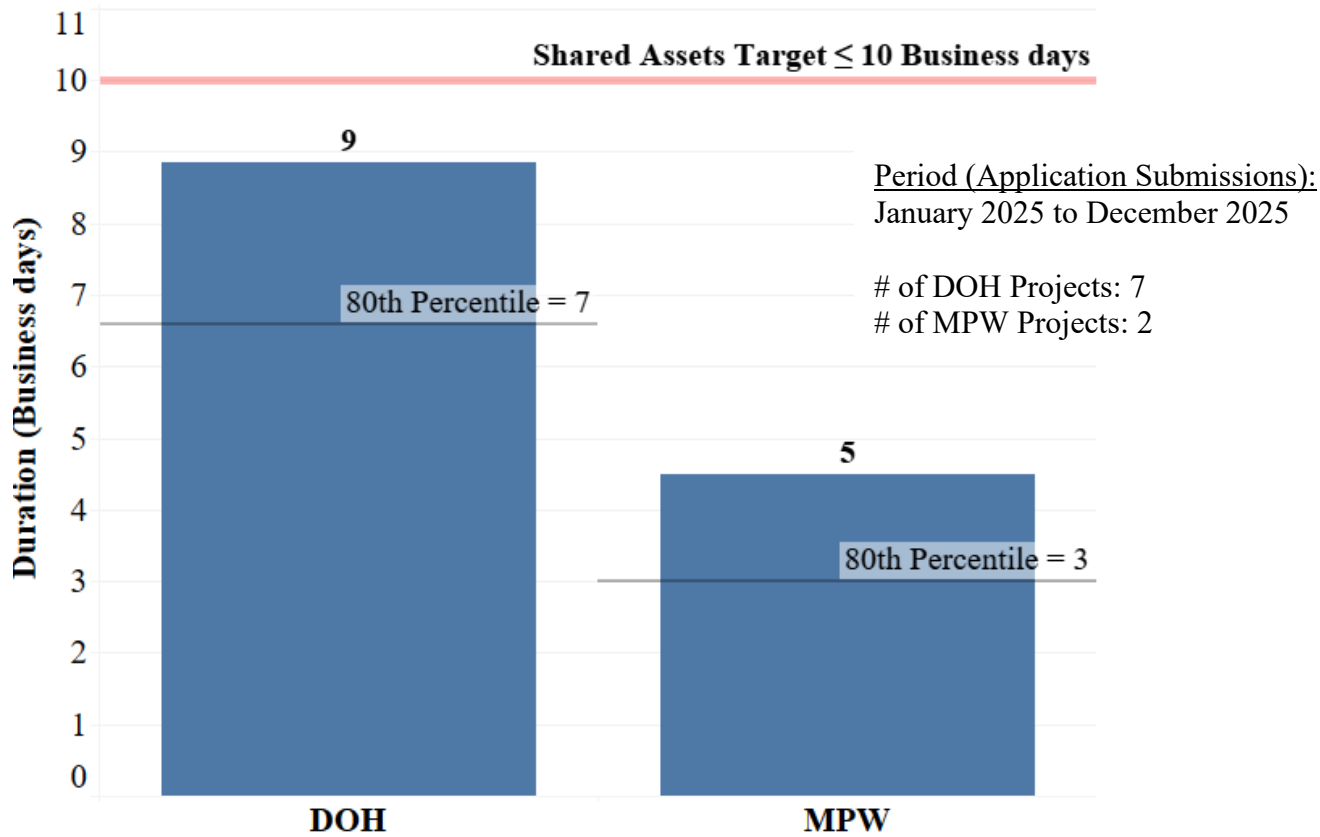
Shared Assets Target $\leq$ 10 Business days

Period (Application Submissions):
January 2025 to December 2025

# of DOH Projects: 7
# of MPW Projects: 2

Duration (Business days)

11
10
9
8
7
6
5
4
3
2
1
0

9

80th Percentile = 7

5

80th Percentile = 3

DOH

MPW